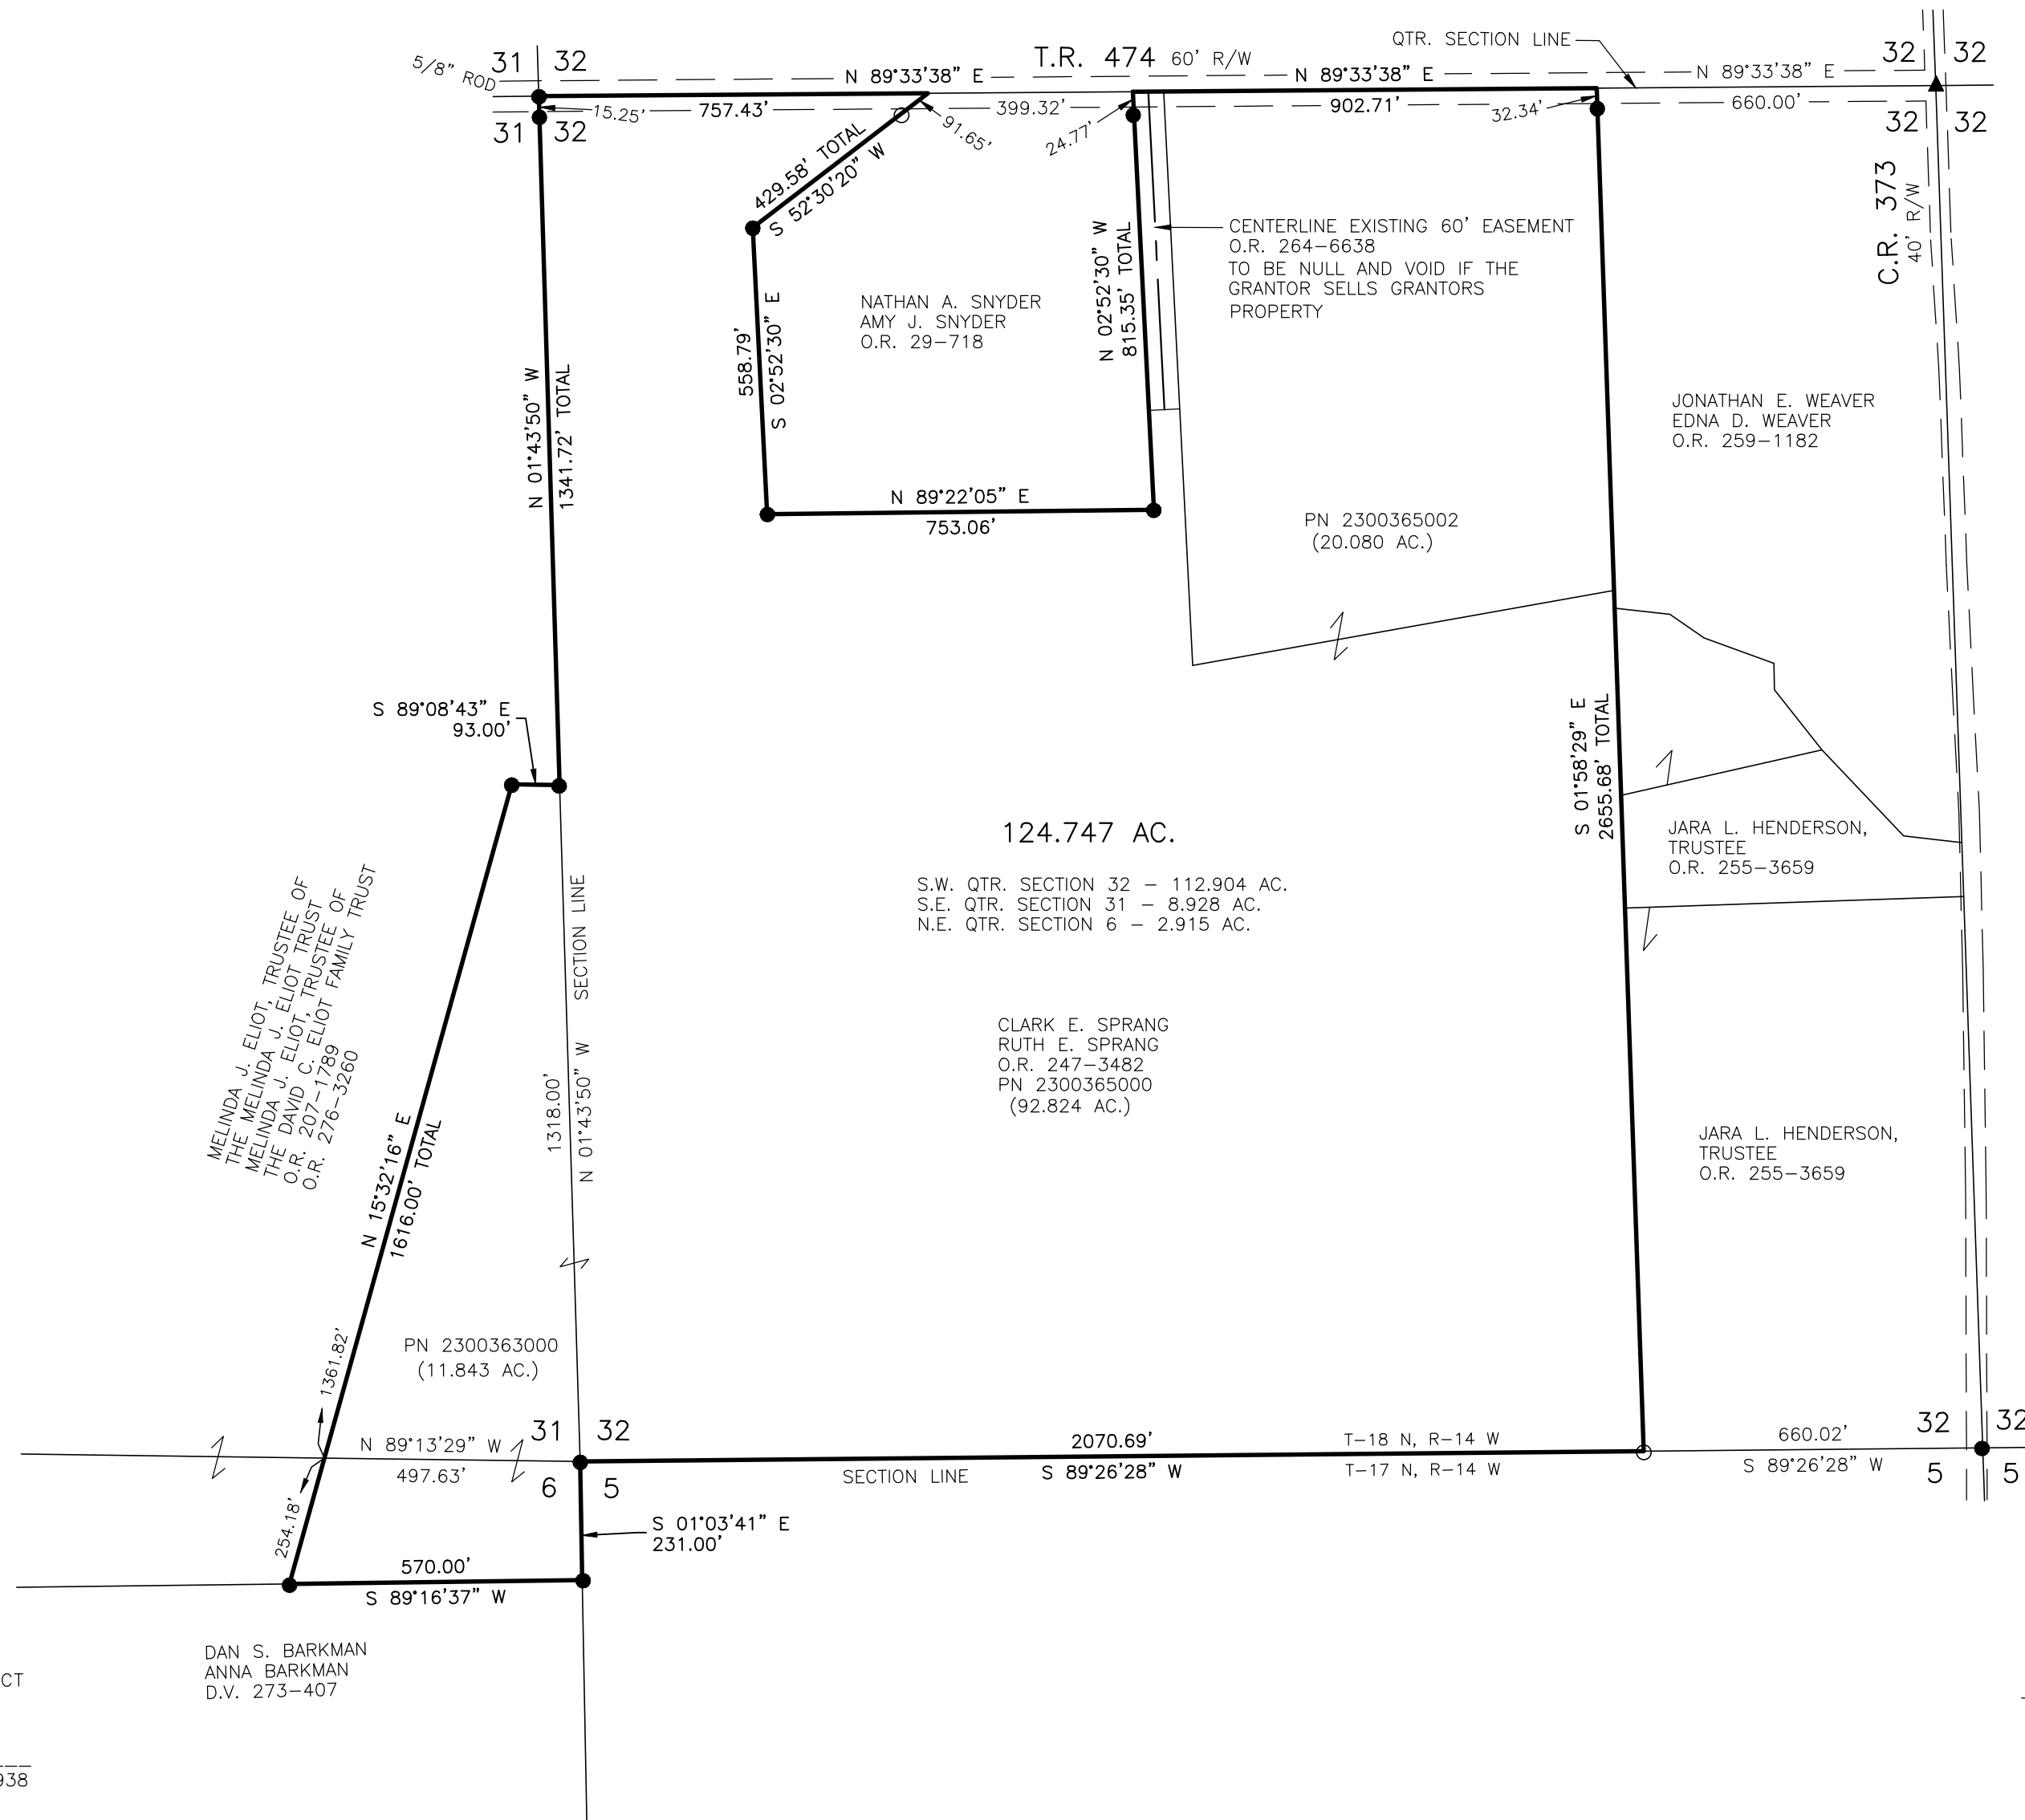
5/8" ROD
31 32
31 32
T.R. 474 60' R/W
N 89°33'38" E
N 89°33'38" E
QTR. SECTION LINE
N 89°33'38" E
32 32
32 32
15.25'
757.43'
91.65'
399.32'
24.77'
902.71'
32.34'
660.00'
429.58' TOTAL
S 52°30'20" W
CENTERLINE EXISTING 60' EASEMENT
O.R. 264-6638
TO BE NULL AND VOID IF THE GRANTOR SELLS GRANTORS PROPERTY
C.R. 373
40' R/W
NATHAN A. SNYDER
AMY J. SNYDER
O.R. 29-718
558.79'
S 02°52'30" E
N 02°52'30" W
815.35' TOTAL
N 01°43'50" W
1341.72' TOTAL
JONATHAN E. WEAVER
EDNA D. WEAVER
O.R. 259-1182
N 89°22'05" E
753.06'
PN 2300365002
(20.080 AC.)
S 89°08'43" E
93.00'
S 01°58'29" E
2655.68' TOTAL
124.747 AC.
S.W. QTR. SECTION 32 – 112.904 AC.
S.E. QTR. SECTION 31 – 8.928 AC.
N.E. QTR. SECTION 6 – 2.915 AC.
JARA L. HENDERSON, TRUSTEE
O.R. 255-3659
SECTION LINE
MELINDA J. ELIOT, TRUSTEE OF THE MELINDA J. ELIOT TRUST
MELINDA J. ELIOT, TRUSTEE OF THE DAVID C. ELIOT FAMILY TRUST
O.R. 207-1789
O.R. 276-3260
CLARK E. SPRANG
RUTH E. SPRANG
O.R. 247-3482
PN 2300365000
(92.824 AC.)
1318.00'
N 01°43'50" W
N 15°32'16" E
1616.00' TOTAL
JARA L. HENDERSON, TRUSTEE
O.R. 255-3659
PN 2300363000
(11.843 AC.)
1361.82'
31 32
N 89°13'29" W
497.63'
6 5
2070.69'
S 89°26'28" W
SECTION LINE
T-18 N, R-14 W
T-17 N, R-14 W
660.02'
S 89°26'28" W
32 32
5 5
254.18'
S 01°03'41" E
231.00'
570.00'
S 89°16'37" W
DAN S. BARKMAN
ANNA BARKMAN
D.V. 273-407
CT
938